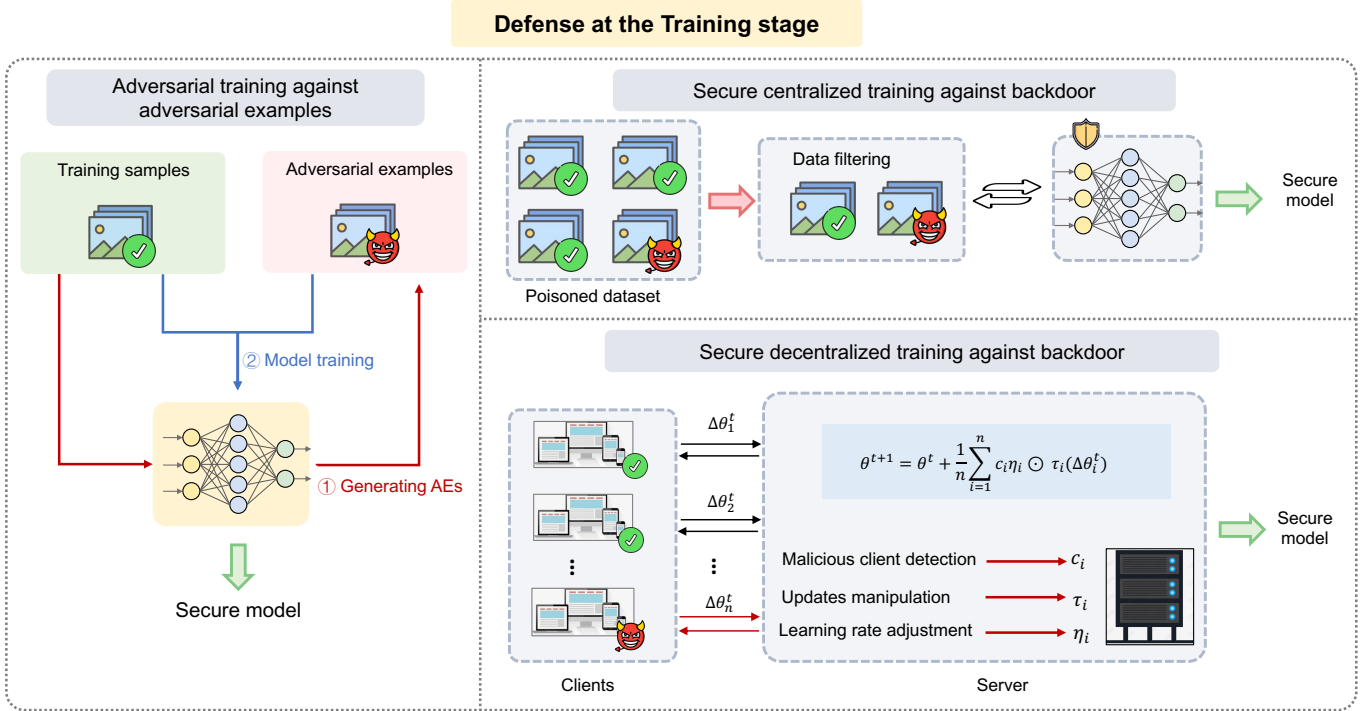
Defense at the Training stage

Adversarial training against adversarial examples

Training samples

Adversarial examples

② Model training

① Generating AEs

Secure model

Secure centralized training against backdoor

Data filtering

Poisoned dataset

Secure model

Secure decentralized training against backdoor

$\Delta\theta_1^t$

$\Delta\theta_2^t$

$\Delta\theta_n^t$

$\theta^{t+1} = \theta^t + \frac{1}{n}\sum_{i=1}^{n} c_i \eta_i \odot \tau_i(\Delta\theta_i^t)$

Malicious client detection $c_i$

Updates manipulation $\tau_i$

Learning rate adjustment $\eta_i$

Secure model

Clients

Server